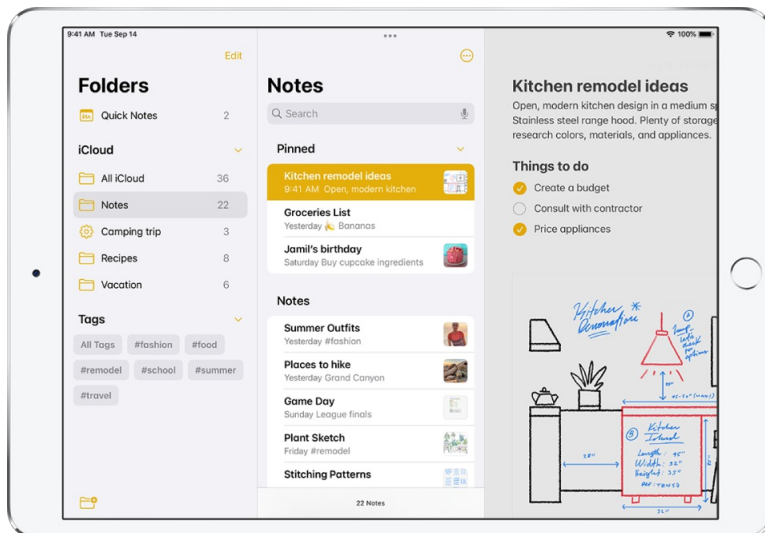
9:41 AM Tue Sep 14

100%

Edit

Folders

Quick Notes 2

iCloud

All iCloud 36

Notes 22

Camping trip 3

Recipes 8

Vacation 6

Tags

All Tags #fashion #food

#remodel #school #summer

#travel

Notes

Search

Pinned

Kitchen remodel ideas
9:41 AM Open, modern kitchen

Groceries List
Yesterday 🍌 Bananas

Jamil's birthday
Saturday Buy cupcake ingredients

Notes

Summer Outfits
Yesterday #fashion

Places to hike
Yesterday Grand Canyon

Game Day
Sunday League finals

Plant Sketch
Friday #remodel

Stitching Patterns

22 Notes

Kitchen remodel ideas

Open, modern kitchen design in a medium s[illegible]
Stainless steel range hood. Plenty of storag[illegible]
research colors, materials, and appliances.

Things to do

Create a budget

Consult with contractor

Price appliances

Kitchen Renovation

Kitchen Island

Length = 95"
Width = 32"
Height = 35"